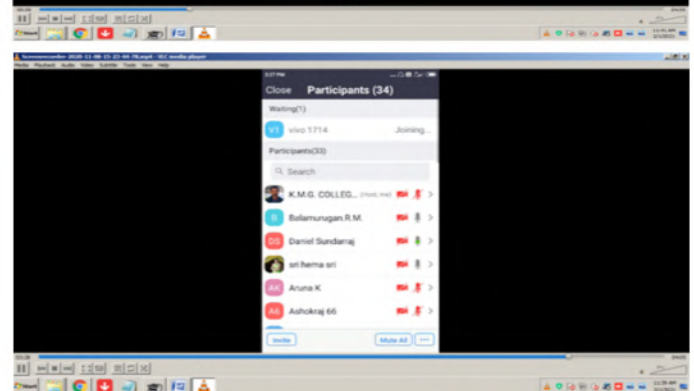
Close Participants (34)

Waiting(1)

V1 vivo 1714 Joining...

Participants(33)

Search

K.M.G. COLLEGE... (Host, me)

B Balamurugan.R.M.

DS Daniel Sundarraj

sri hema sri

AK Aruna K

A6 Ashokraj 66

Invite

Mute All

...

Start

Start